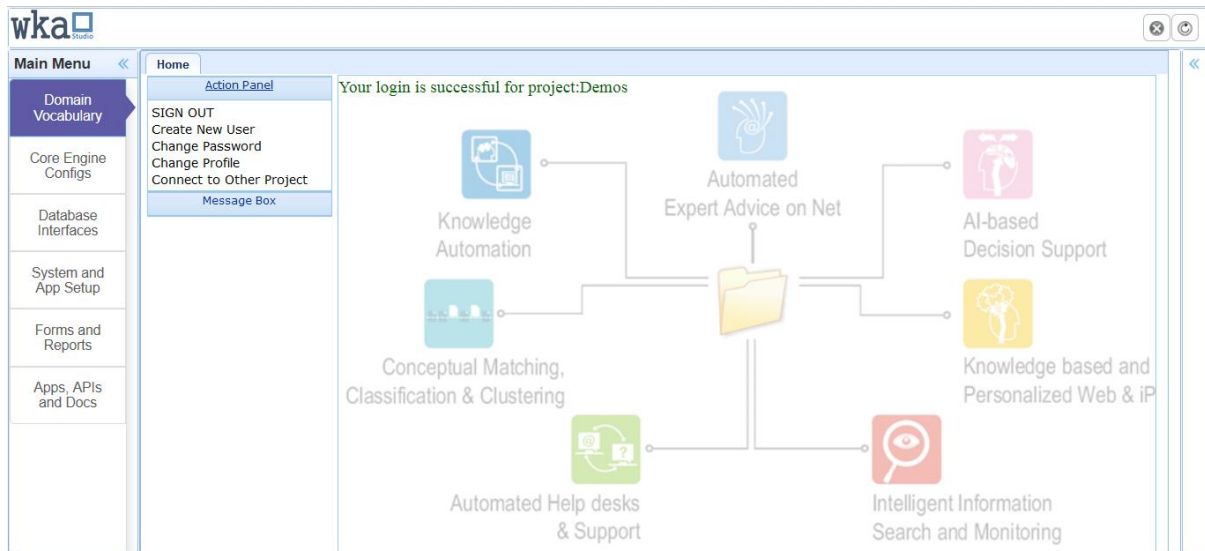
wka Studio

Main Menu «

Domain Vocabulary

Core Engine Configs

Database Interfaces

System and App Setup

Forms and Reports

Apps, APIs and Docs

Home

Action Panel

SIGN OUT
Create New User
Change Password
Change Profile
Connect to Other Project

Message Box

Your login is successful for project:Demos

Knowledge Automation

Automated Expert Advice on Net

AI-based Decision Support

Conceptual Matching, Classification & Clustering

Knowledge based and Personalized Web & iP

Automated Help desks & Support

Intelligent Information Search and Monitoring

«